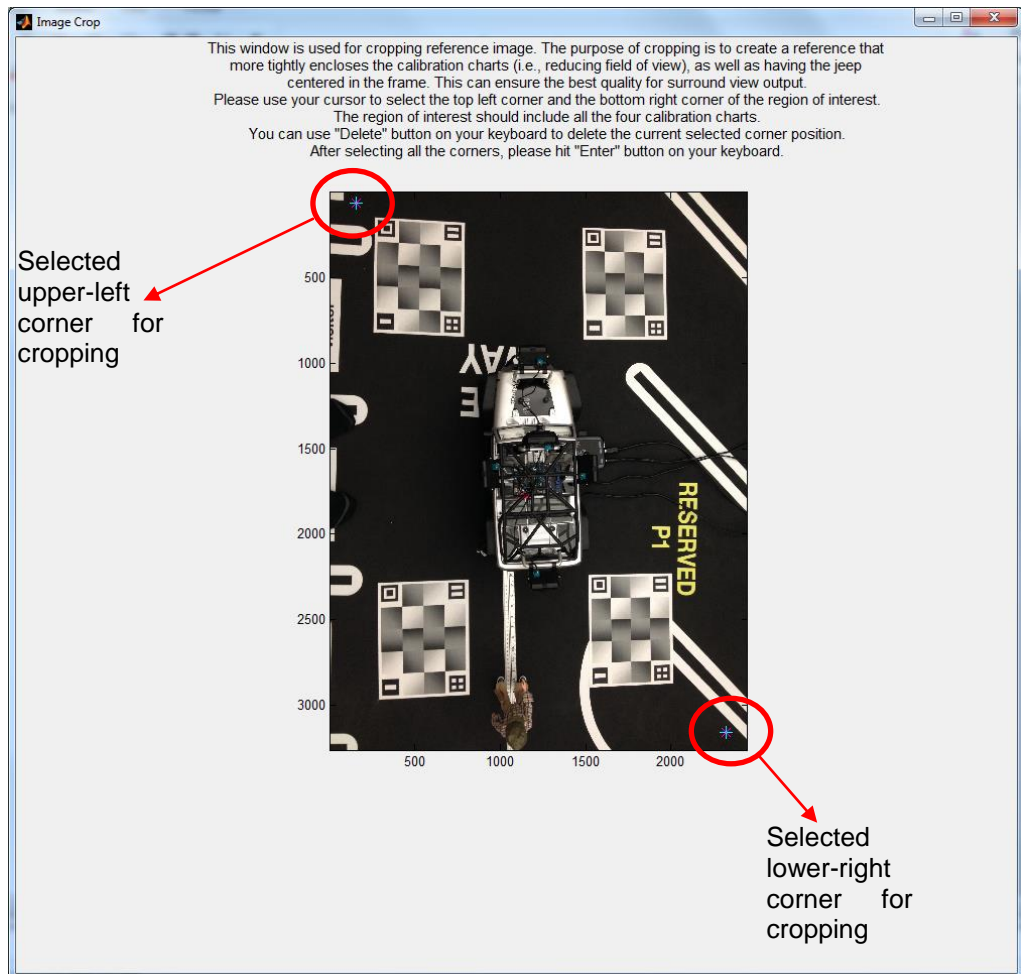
Image Crop

This window is used for cropping reference image. The purpose of cropping is to create a reference that more tightly encloses the calibration charts (i.e., reducing field of view), as well as having the jeep centered in the frame. This can ensure the best quality for surround view output.
Please use your cursor to select the top left corner and the bottom right corner of the region of interest.
The region of interest should include all the four calibration charts.
You can use "Delete" button on your keyboard to delete the current selected corner position.
After selecting all the corners, please hit "Enter" button on your keyboard.

Selected upper-left corner for cropping

500
1000
1500
2000
2500
3000

AY
E

RESERVED
P1

500 1000 1500 2000

Selected lower-right corner for cropping